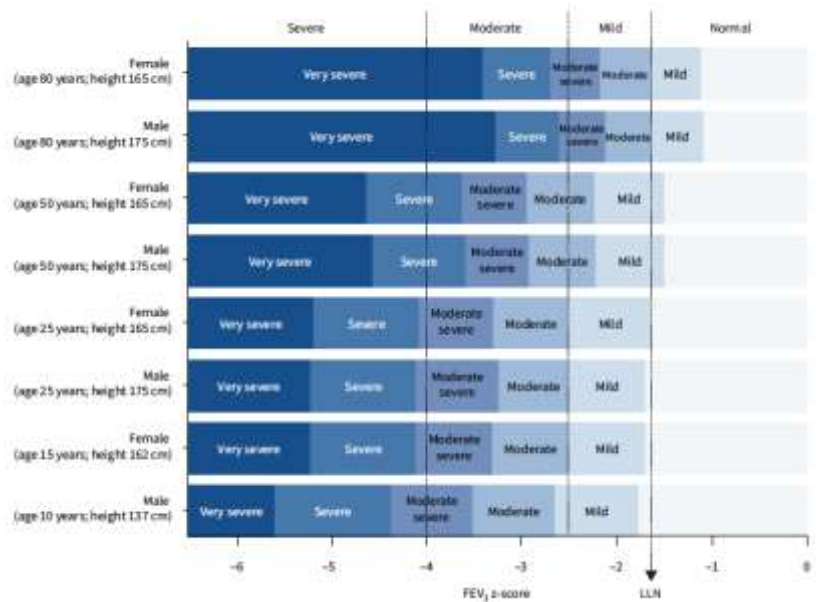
Severe | Moderate | Mild | Normal

Female (age 80 years; height 165 cm) Very severe Severe Moderate severe Moderate Mild

Male (age 80 years; height 175 cm) Very severe Severe Moderate severe Moderate Mild

Female (age 50 years; height 165 cm) Very severe Severe Moderate severe Moderate Mild

Male (age 50 years; height 175 cm) Very severe Severe Moderate severe Moderate Mild

Female (age 25 years; height 165 cm) Very severe Severe Moderate severe Moderate Mild

Male (age 25 years; height 175 cm) Very severe Severe Moderate severe Moderate Mild

Female (age 15 years; height 162 cm) Very severe Severe Moderate severe Moderate Mild

Male (age 10 years; height 137 cm) Very severe Severe Moderate severe Moderate Mild

−6 −5 −4 −3 −2 −1 0

FEV$_1$ z-score

LLN